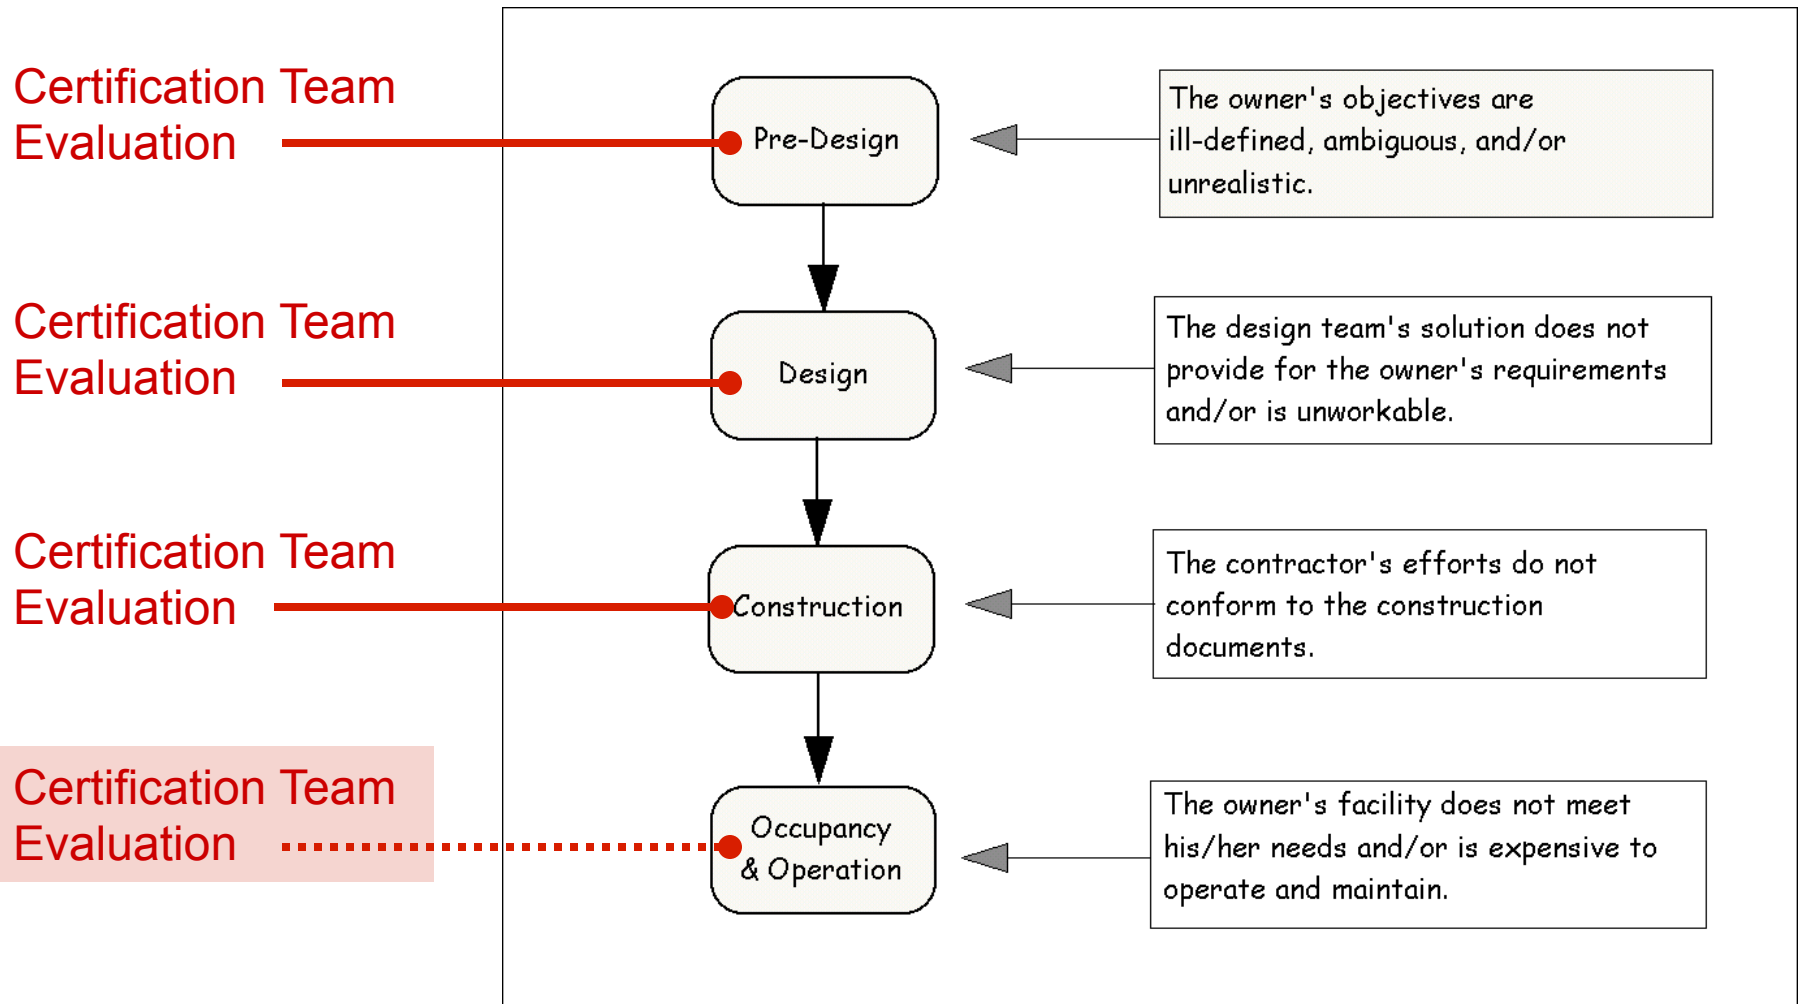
Certification Team Evaluation

Pre-Design

The owner's objectives are ill-defined, ambiguous, and/or unrealistic.

Certification Team Evaluation

Design

The design team's solution does not provide for the owner's requirements and/or is unworkable.

Certification Team Evaluation

Construction

The contractor's efforts do not conform to the construction documents.

Certification Team Evaluation

Occupancy & Operation

The owner's facility does not meet his/her needs and/or is expensive to operate and maintain.